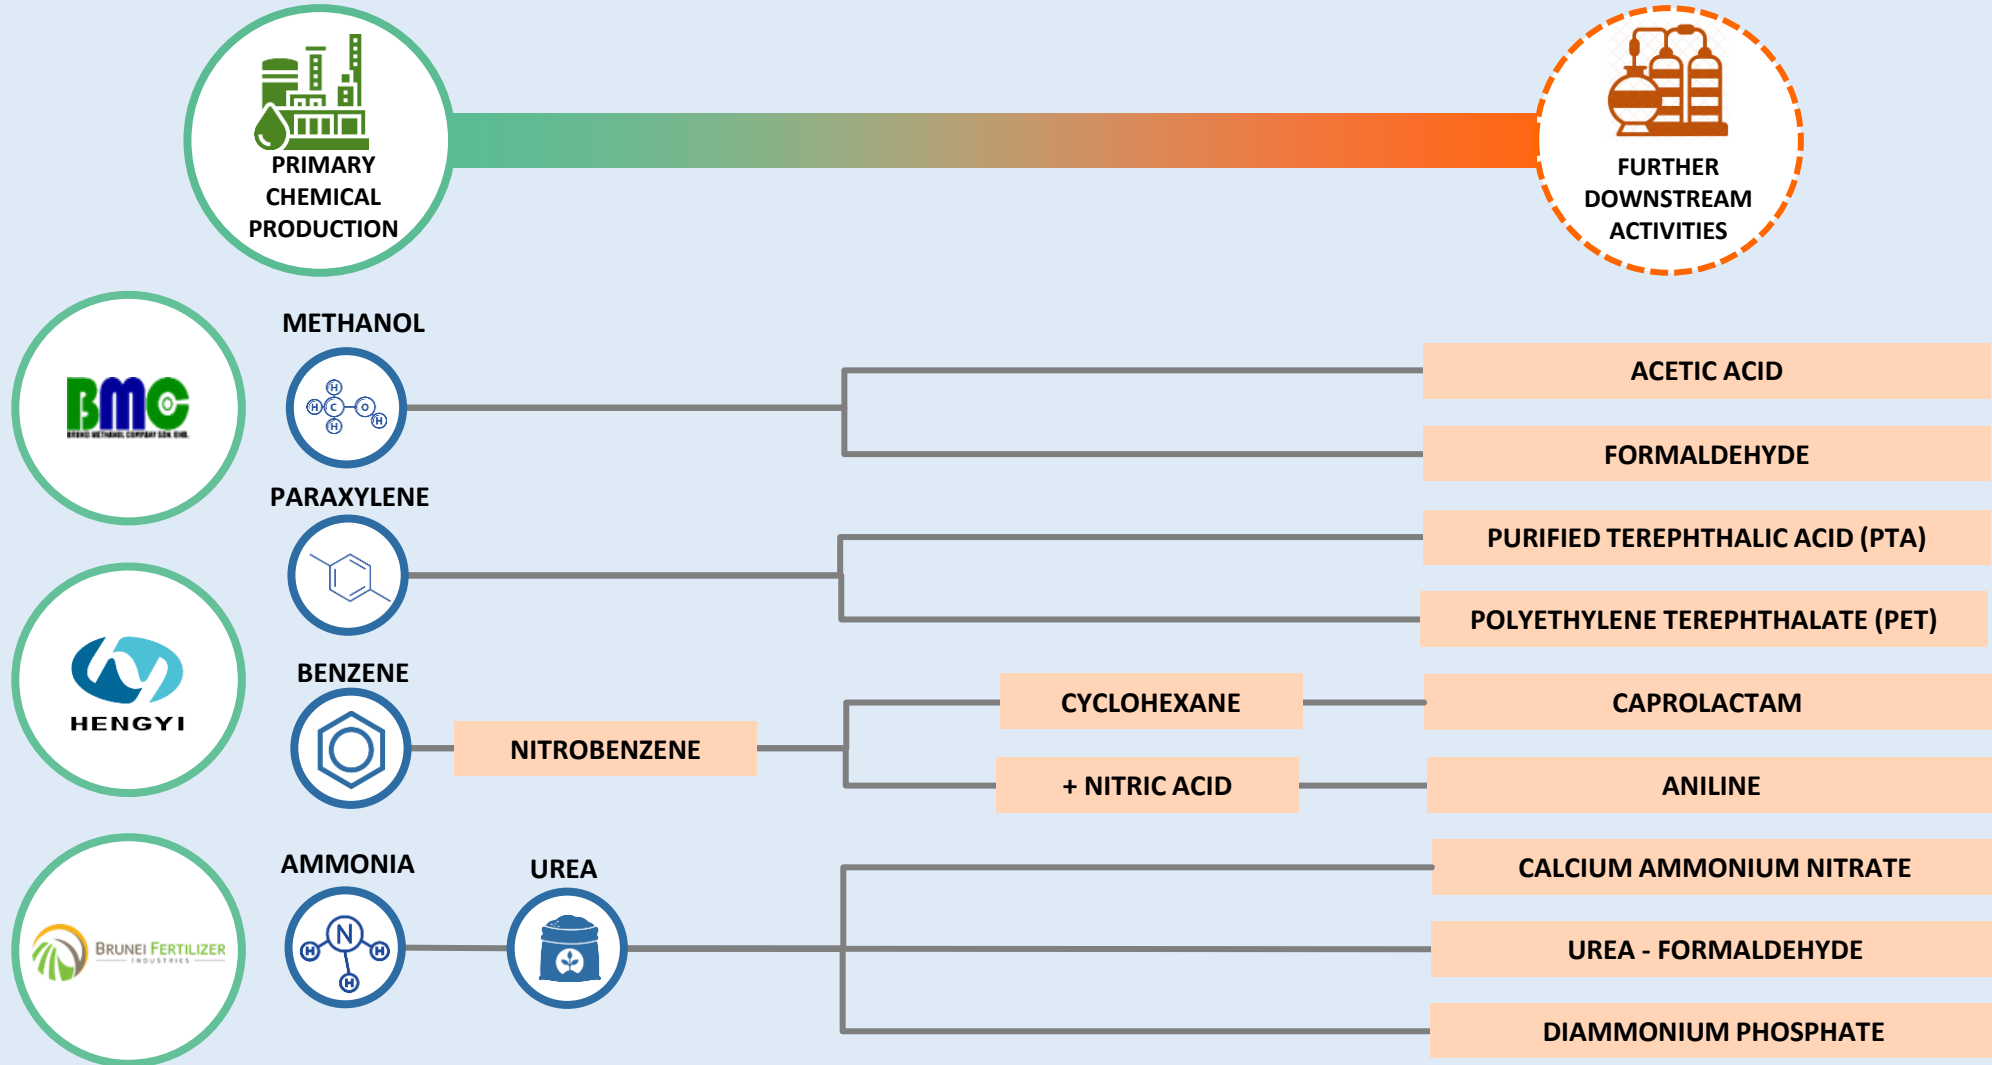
PRIMARY CHEMICAL PRODUCTION

FURTHER DOWNSTREAM ACTIVITIES

BMC
BRUNEI METHANOL COMPANY SDN BHD

METHANOL

H H C O H H

ACETIC ACID

FORMALDEHYDE

PARAXYLENE

PURIFIED TEREPHTHALIC ACID (PTA)

POLYETHYLENE TEREPHTHALATE (PET)

HENGYI

BENZENE

NITROBENZENE

CYCLOHEXANE

CAPROLACTAM

+ NITRIC ACID

ANILINE

BRUNEI FERTILIZER INDUSTRIES

AMMONIA

N H H H

UREA

CALCIUM AMMONIUM NITRATE

UREA - FORMALDEHYDE

DIAMMONIUM PHOSPHATE